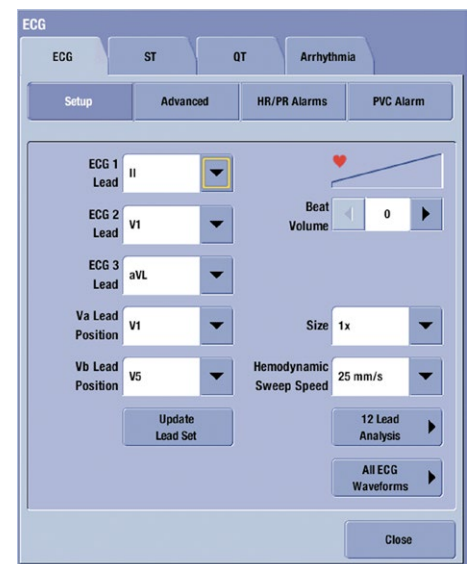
ECG

ECG
ST
QT
Arrhythmia

Setup
Advanced
HR/PR Alarms
PVC Alarm

ECG 1 Lead
II

ECG 2 Lead
V1

ECG 3 Lead
aVL

Va Lead Position
V1

Vb Lead Position
V5

Update Lead Set

Beat Volume
0

Size
1x

Hemodynamic Sweep Speed
25 mm/s

12 Lead Analysis

All ECG Waveforms

Close